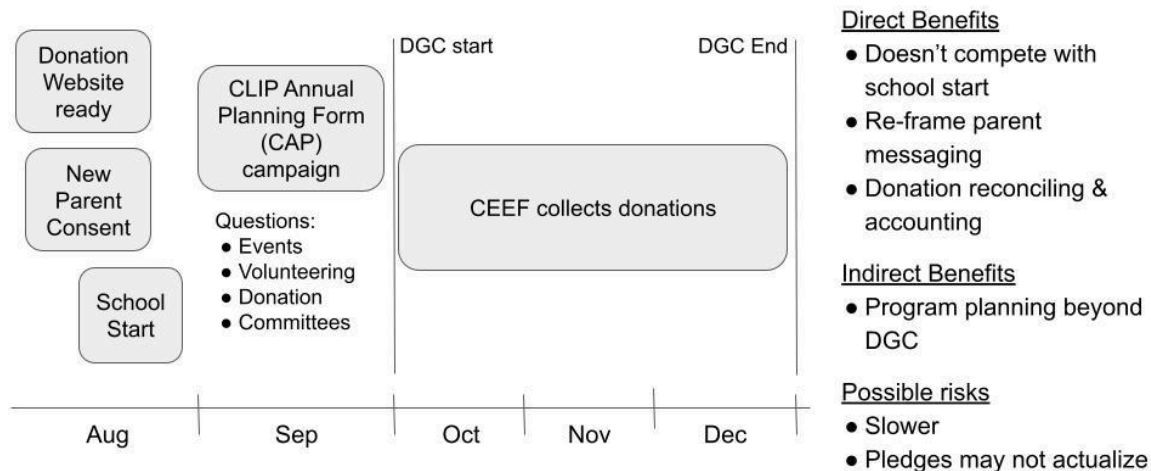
Donation Website ready

New Parent Consent

School Start

CLIP Annual Planning Form (CAP) campaign

Questions:
- Events
- Volunteering
- Donation
- Committees

DGC start

DGC End

CEEF collects donations

Aug | Sep | Oct | Nov | Dec

Direct Benefits
- Doesn't compete with school start
- Re-frame parent messaging
- Donation reconciling & accounting

Indirect Benefits
- Program planning beyond DGC

Possible risks
- Slower
- Pledges may not actualize